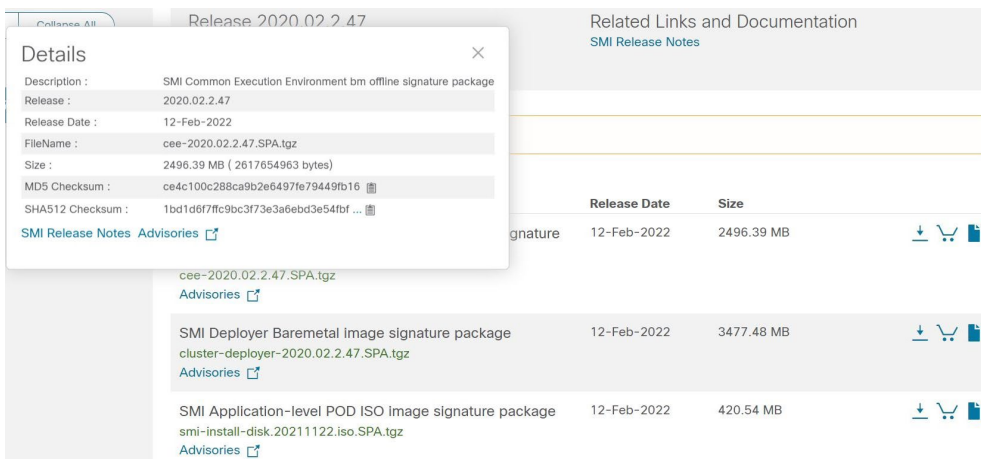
Collapse All

Release 2020.02.2.47

Related Links and Documentation
SMI Release Notes

Details

| Description : | SMI Common Execution Environment bm offline signature package |
|---|---|
| Release : | 2020.02.2.47 |
| Release Date : | 12-Feb-2022 |
| FileName : | cee-2020.02.2.47.SPA.tgz |
| Size : | 2496.39 MB ( 2617654963 bytes) |
| MD5 Checksum : | ce4c100c288ca9b2e6497fe79449fb16 |
| SHA512 Checksum : | 1bd1d6f7ffc9bc3f73e3a6ebd3e54fbf ... |

SMI Release Notes Advisories

| | Release Date | Size |
|---|---|---|
| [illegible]gnature<br>cee-2020.02.2.47.SPA.tgz<br>Advisories | 12-Feb-2022 | 2496.39 MB |
| SMI Deployer Baremetal image signature package<br>cluster-deployer-2020.02.2.47.SPA.tgz<br>Advisories | 12-Feb-2022 | 3477.48 MB |
| SMI Application-level POD ISO image signature package<br>smi-install-disk.20211122.iso.SPA.tgz<br>Advisories | 12-Feb-2022 | 420.54 MB |